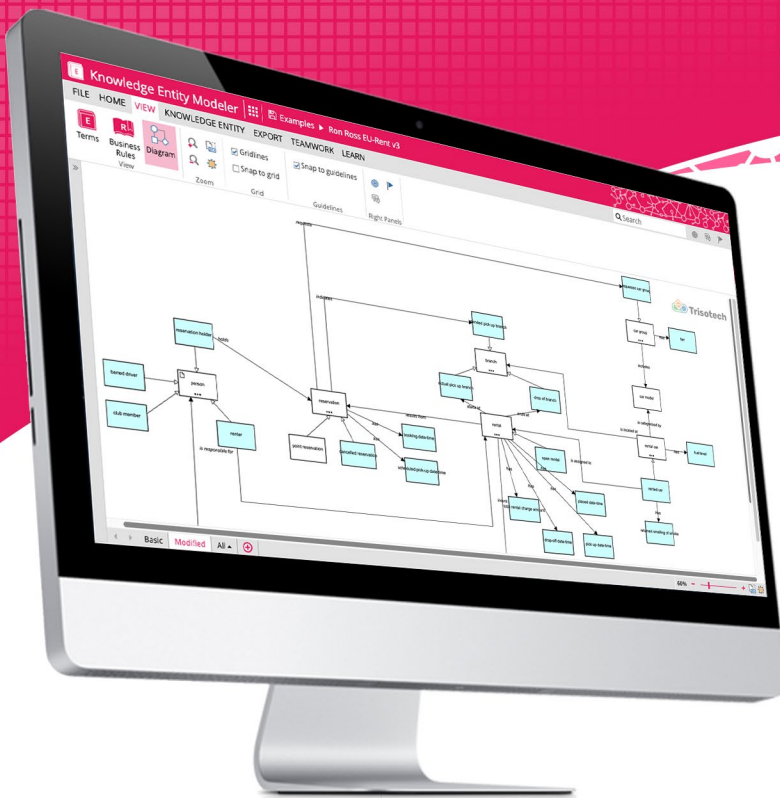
Knowledge Entity Modeler | Examples ▸ Ron Ross EU-Rent v3

FILE HOME VIEW KNOWLEDGE ENTITY EXPORT TEAMWORK LEARN

Terms Business Rules Diagram

View

Zoom

Gridlines

Snap to grid

Grid

Snap to guidelines

Guidelines

Right Panels

Search

Trisotech

requests

includes

reservation holder

holds

licensed driver

person

club member

renter

is responsible for

reservation

point reservation

cancelled reservation

booking date-time

scheduled pick-up date-time

results from

branch

rented pick-up branch

actual pick-up branch

drop-off branch

rental

open rental

is assigned to

closed rental

has

drop-off date-time

pick-up date-time

placed date-time

rental charge amount

car group

car model

is categorized by

is located at

rental car

fuel level

rented car

has

sparkly smelling of smoke

includes

Basic Modified All

66%